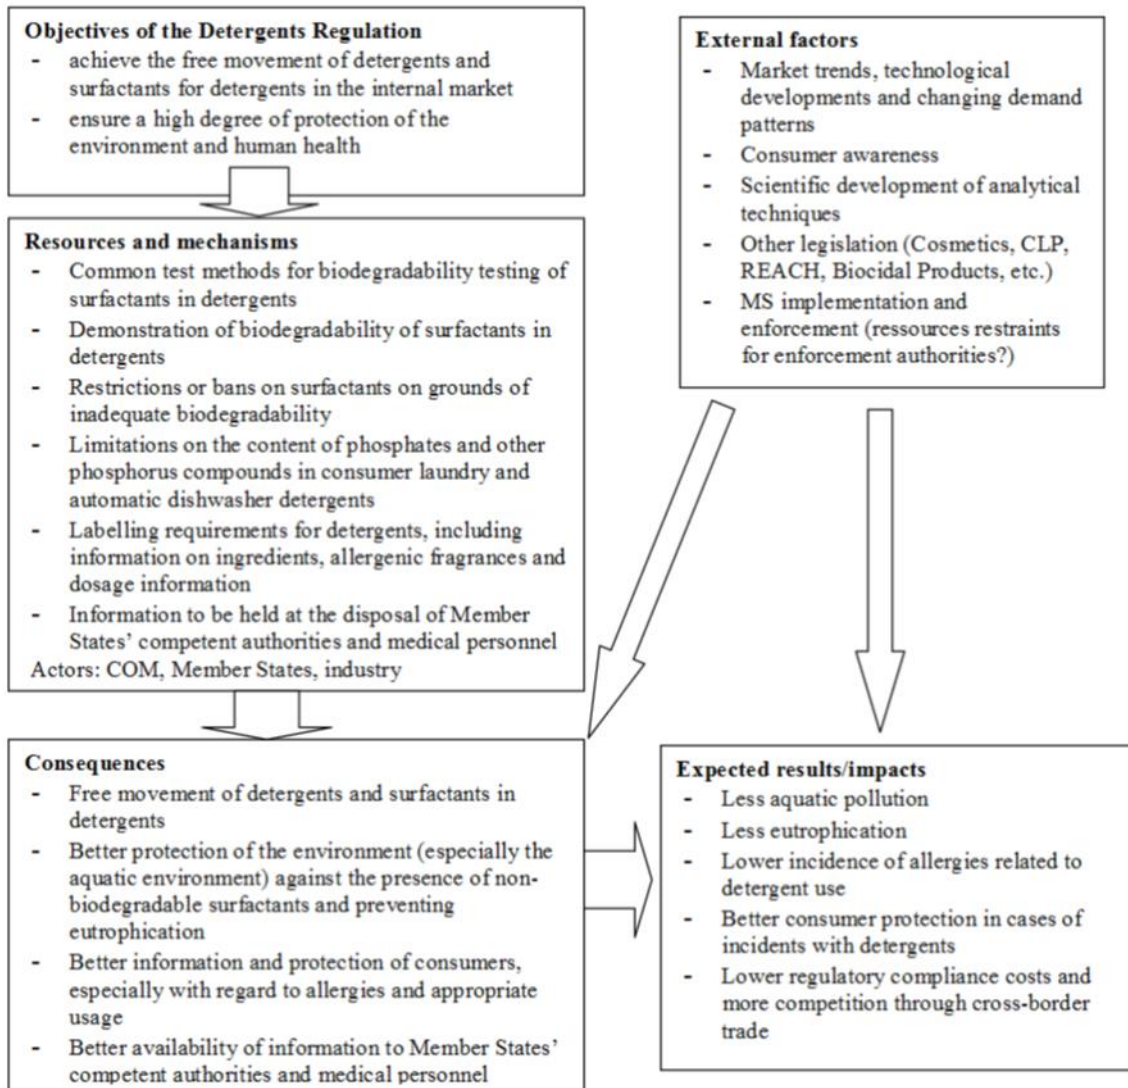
**Objectives of the Detergents Regulation**
- achieve the free movement of detergents and surfactants for detergents in the internal market
- ensure a high degree of protection of the environment and human health

**Resources and mechanisms**
- Common test methods for biodegradability testing of surfactants in detergents
- Demonstration of biodegradability of surfactants in detergents
- Restrictions or bans on surfactants on grounds of inadequate biodegradability
- Limitations on the content of phosphates and other phosphorus compounds in consumer laundry and automatic dishwasher detergents
- Labelling requirements for detergents, including information on ingredients, allergenic fragrances and dosage information
- Information to be held at the disposal of Member States' competent authorities and medical personnel

Actors: COM, Member States, industry

**External factors**
- Market trends, technological developments and changing demand patterns
- Consumer awareness
- Scientific development of analytical techniques
- Other legislation (Cosmetics, CLP, REACH, Biocidal Products, etc.)
- MS implementation and enforcement (ressources restraints for enforcement authorities?)

**Consequences**
- Free movement of detergents and surfactants in detergents
- Better protection of the environment (especially the aquatic environment) against the presence of non-biodegradable surfactants and preventing eutrophication
- Better information and protection of consumers, especially with regard to allergies and appropriate usage
- Better availability of information to Member States' competent authorities and medical personnel

**Expected results/impacts**
- Less aquatic pollution
- Less eutrophication
- Lower incidence of allergies related to detergent use
- Better consumer protection in cases of incidents with detergents
- Lower regulatory compliance costs and more competition through cross-border trade